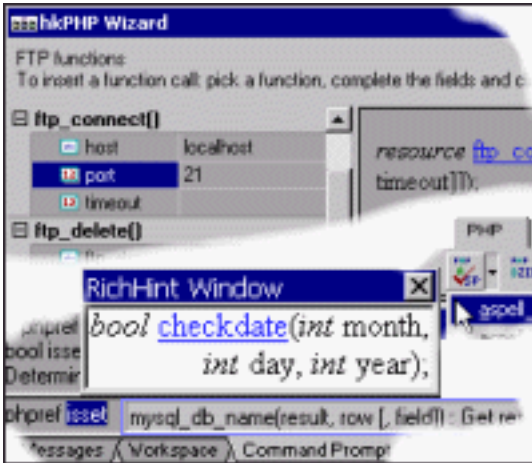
hkPHP Wizard

FTP functions
To insert a function call: pick a function, complete the fields and c

⊟ ftp_connect()
host localhost
port 21
timeout
⊟ ftp_delete()

resource ftp_co
timeout]]);

PHP

aspell_

RichHint Window
bool checkdate(int month, int day, int year);

phpref
bool isse
Determi

phpref isset mysql_db_name(result, row [, field]) : Get re

Messages Workspace Command Prompt